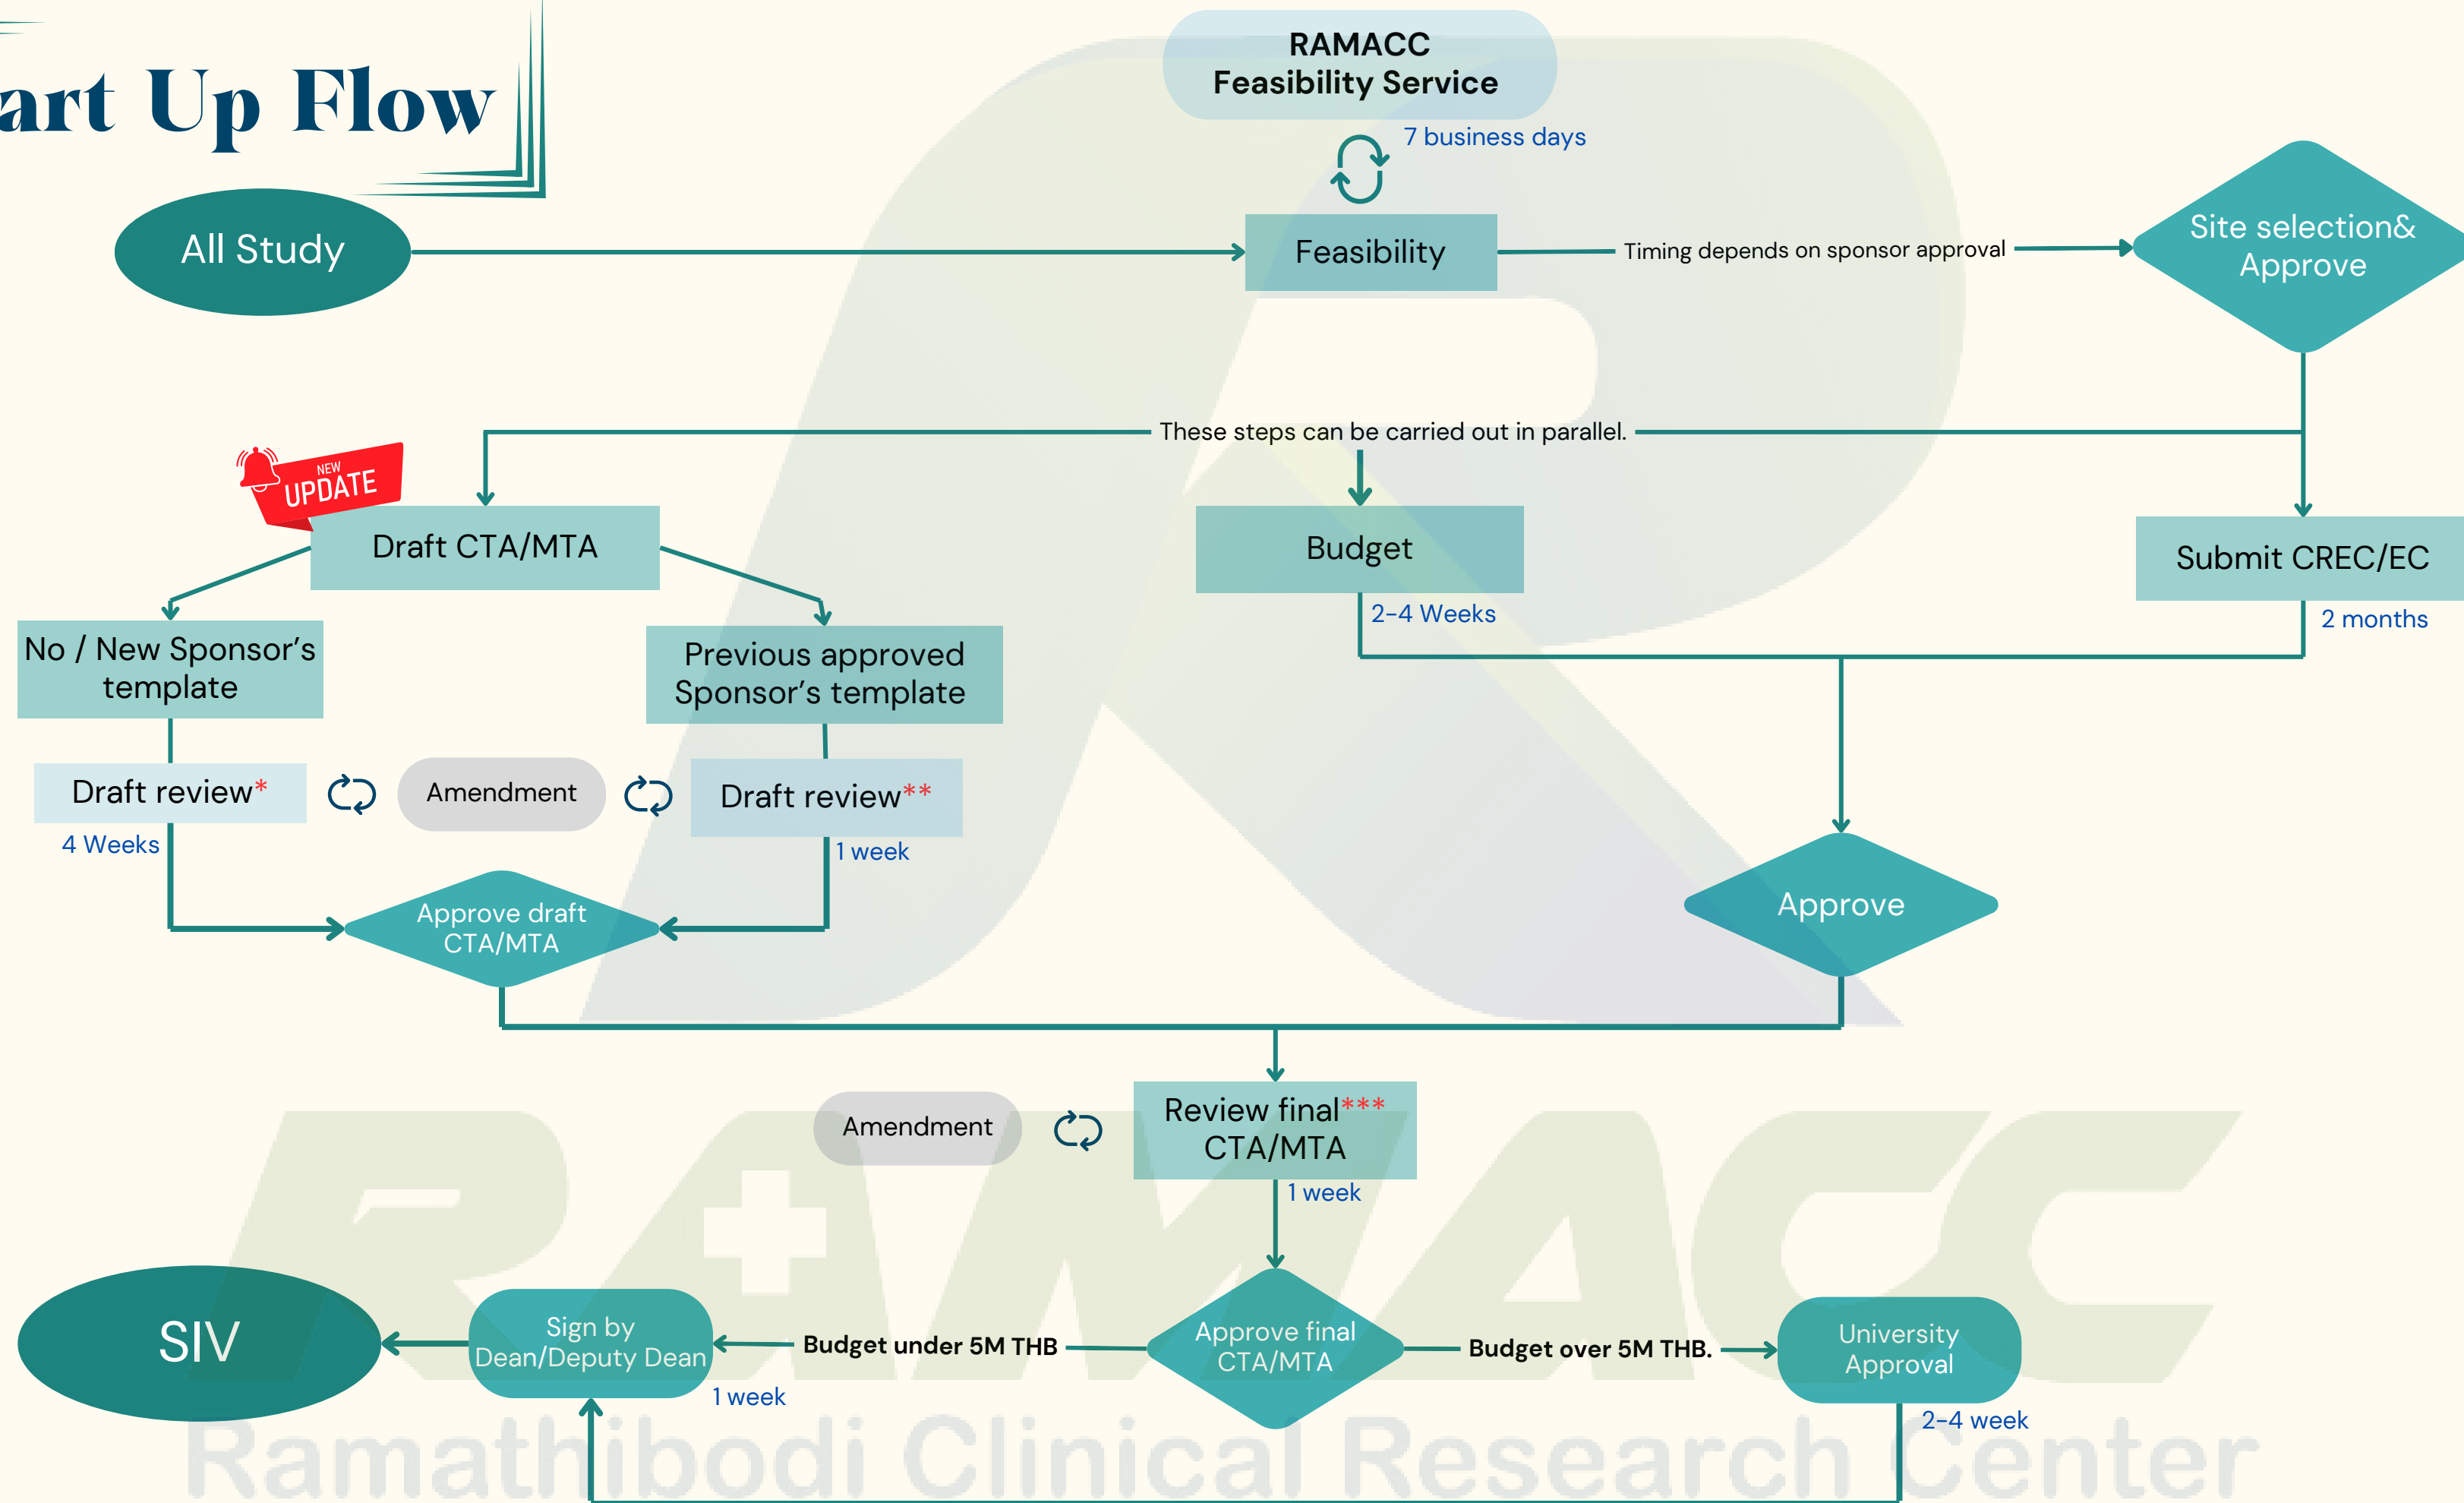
art Up Flow

RAMACC
Feasibility Service

7 business days

All Study

Feasibility

Timing depends on sponsor approval

Site selection&
Approve

These steps can be carried out in parallel.

NEW
UPDATE

Draft CTA/MTA

Budget

2-4 Weeks

Submit CREC/EC

2 months

No / New Sponsor's template

Previous approved Sponsor's template

Draft review*

Amendment

Draft review**

4 Weeks

1 week

Approve draft CTA/MTA

Approve

Amendment

Review final***
CTA/MTA

1 week

SIV

Sign by
Dean/Deputy Dean

Budget under 5M THB

Approve final
CTA/MTA

Budget over 5M THB.

University
Approval

1 week

2-4 week

RAMACC
Ramathibodi Clinical Research Center